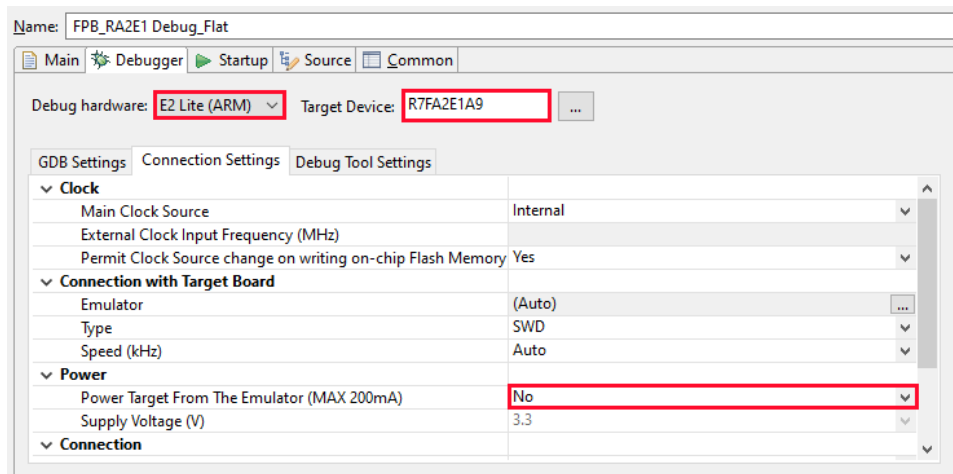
Name: FPB_RA2E1 Debug_Flat

Main | Debugger | Startup | Source | Common

Debug hardware: E2 Lite (ARM) Target Device: R7FA2E1A9 ...

GDB Settings | Connection Settings | Debug Tool Settings

| | |
|---|---|
| Clock | |
| Main Clock Source | Internal |
| External Clock Input Frequency (MHz) | |
| Permit Clock Source change on writing on-chip Flash Memory | Yes |
| Connection with Target Board | |
| Emulator | (Auto) ... |
| Type | SWD |
| Speed (kHz) | Auto |
| Power | |
| Power Target From The Emulator (MAX 200mA) | No |
| Supply Voltage (V) | 3.3 |
| Connection | |